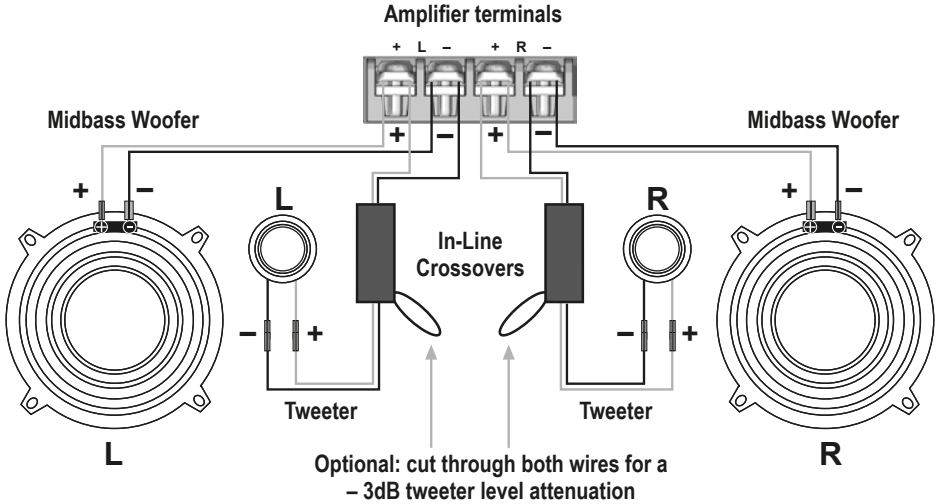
Amplifier terminals

+ L – + R –

Midbass Woofer

Midbass Woofer

+ – + –

+ –

L

In-Line Crossovers

R

+ –

– +

– +

Tweeter

Tweeter

L

R

Optional: cut through both wires for a – 3dB tweeter level attenuation